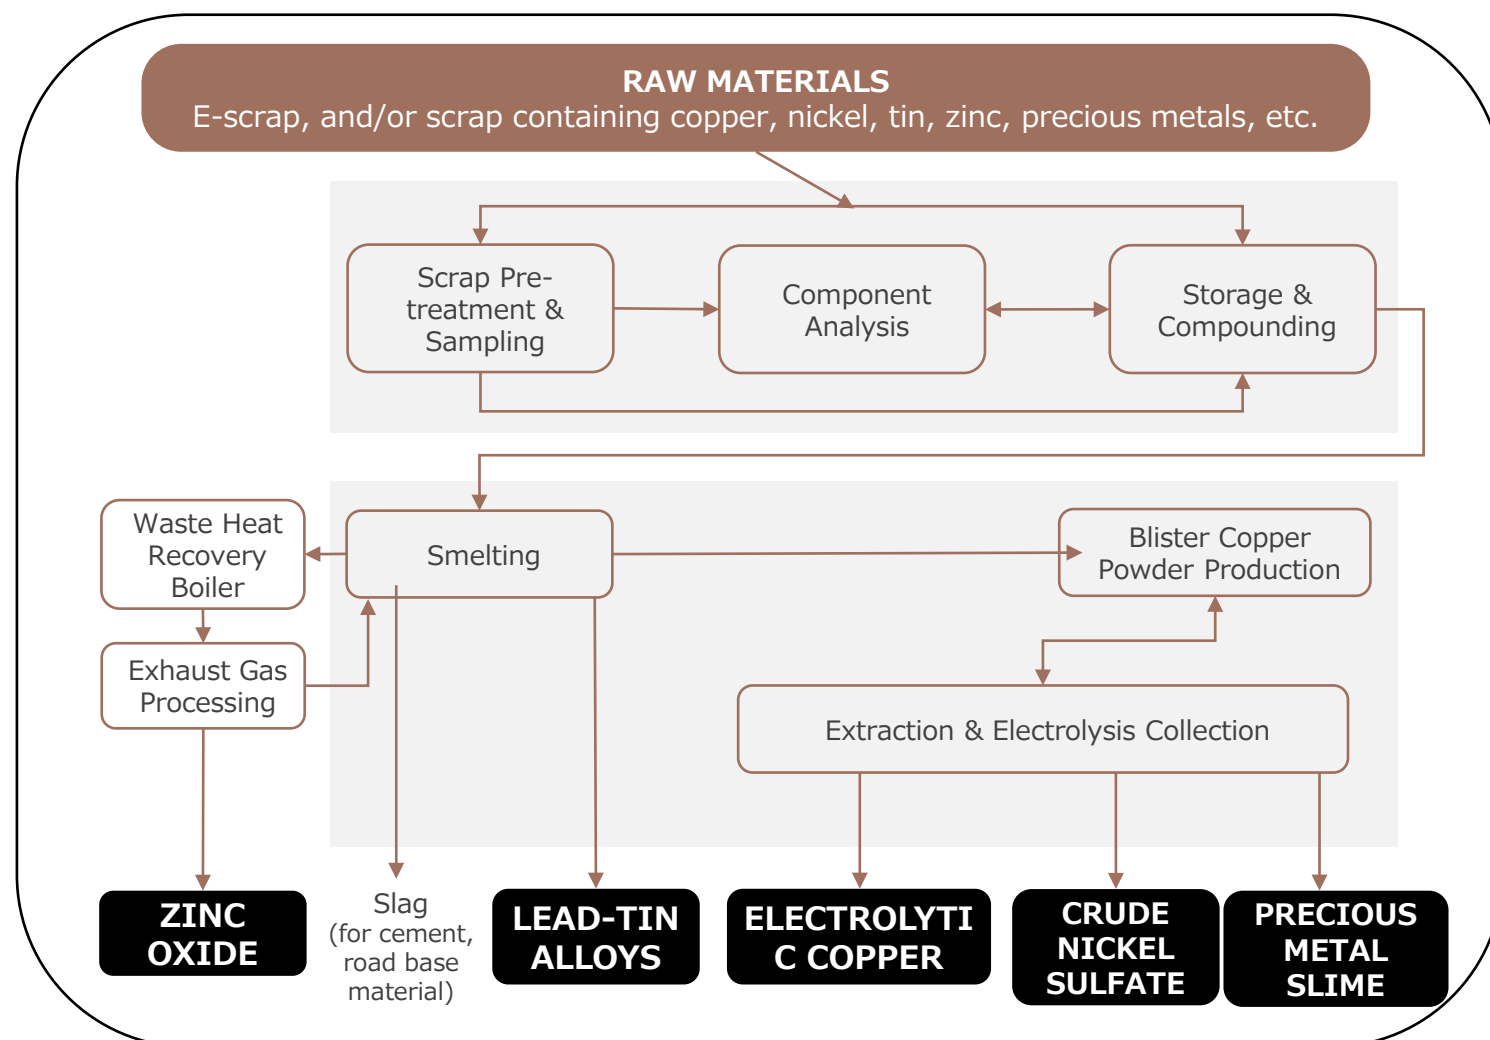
RAW MATERIALS
E-scrap, and/or scrap containing copper, nickel, tin, zinc, precious metals, etc.

Scrap Pre-treatment & Sampling

Component Analysis

Storage & Compounding

Waste Heat Recovery Boiler

Smelting

Blister Copper Powder Production

Exhaust Gas Processing

Extraction & Electrolysis Collection

ZINC OXIDE

Slag (for cement, road base material)

LEAD-TIN ALLOYS

ELECTROLYTIC COPPER

CRUDE NICKEL SULFATE

PRECIOUS METAL SLIME